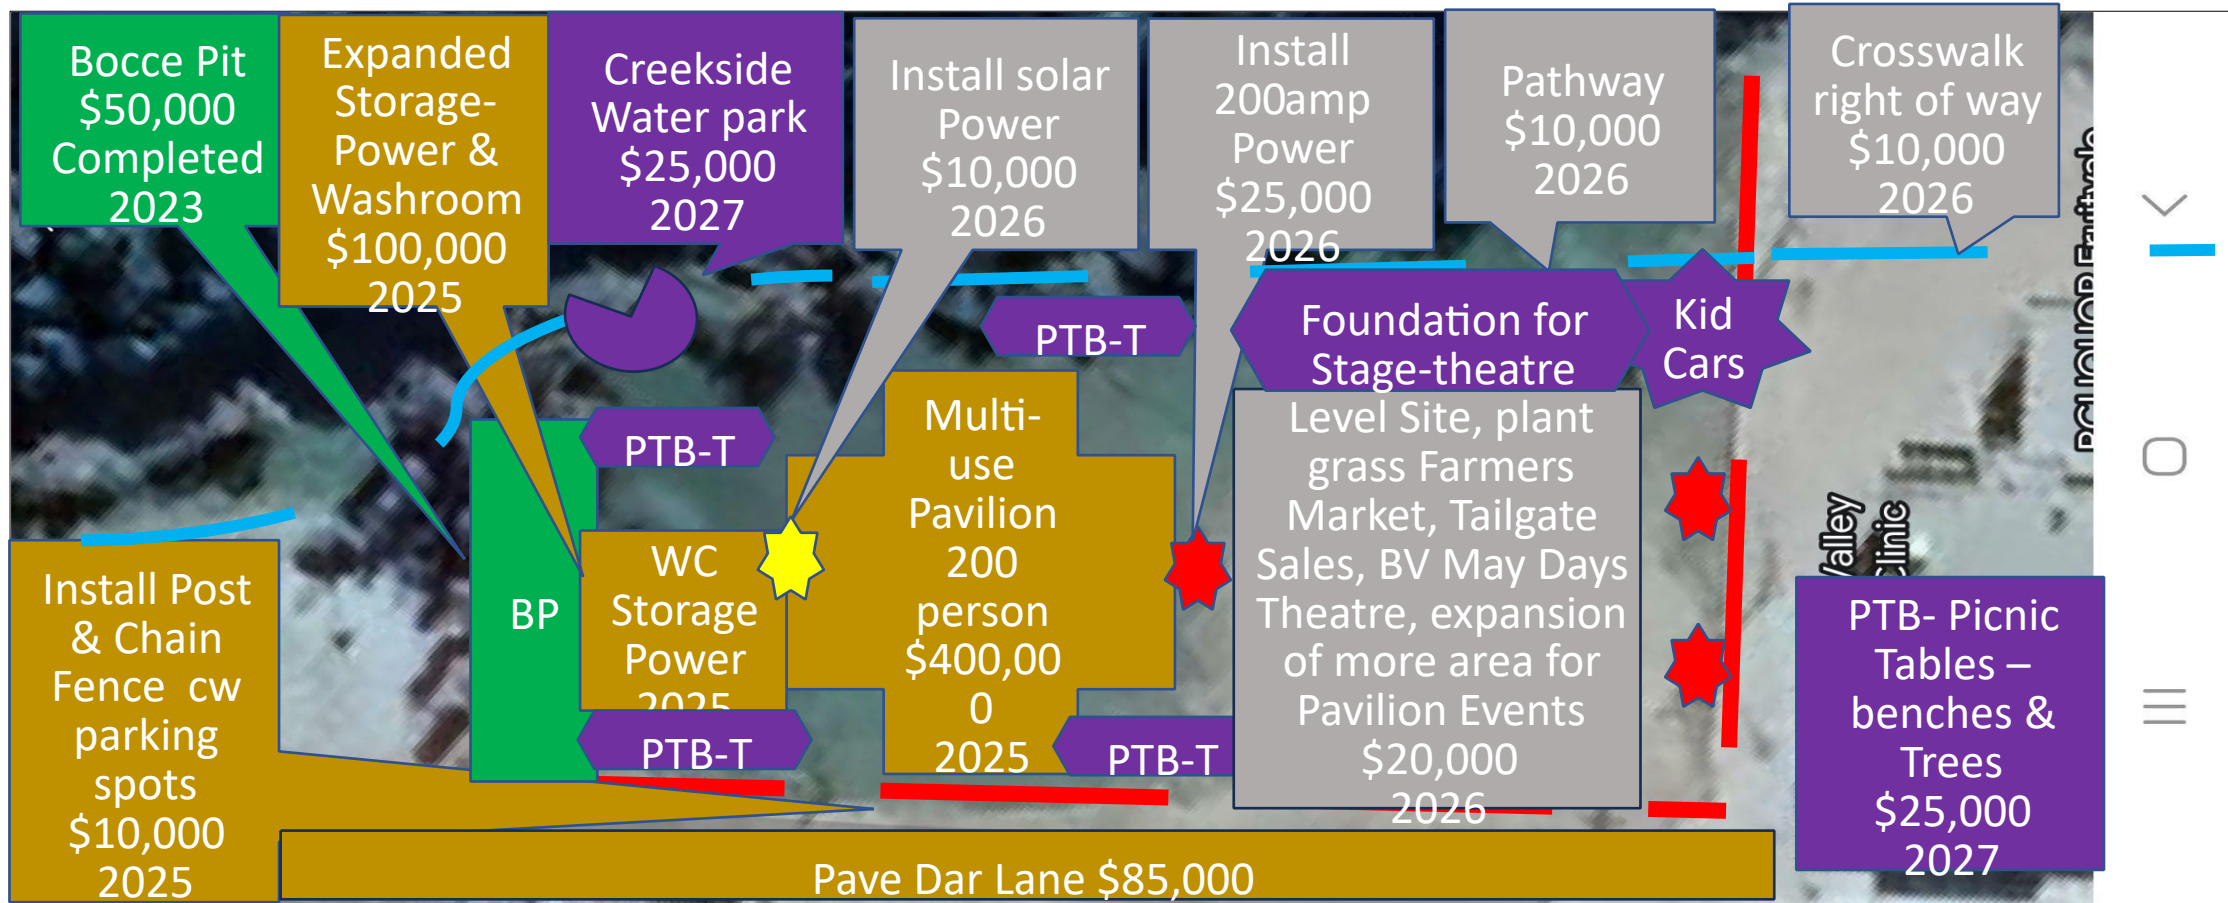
Bocce Pit $50,000 Completed 2023

Expanded Storage-Power & Washroom $100,000 2025

Creekside Water park $25,000 2027

Install solar Power $10,000 2026

Install 200amp Power $25,000 2026

Pathway $10,000 2026

Crosswalk right of way $10,000 2026

PTB-T

Foundation for Stage-theatre

Kid Cars

PTB-T

Multi-use Pavilion 200 person $400,00 0 2025

Level Site, plant grass Farmers Market, Tailgate Sales, BV May Days Theatre, expansion of more area for Pavilion Events $20,000 2026

BP

WC Storage Power 2025

PTB-T

PTB-T

Install Post & Chain Fence cw parking spots $10,000 2025

PTB- Picnic Tables – benches & Trees $25,000 2027

Valley Clinic

Pave Dar Lane $85,000